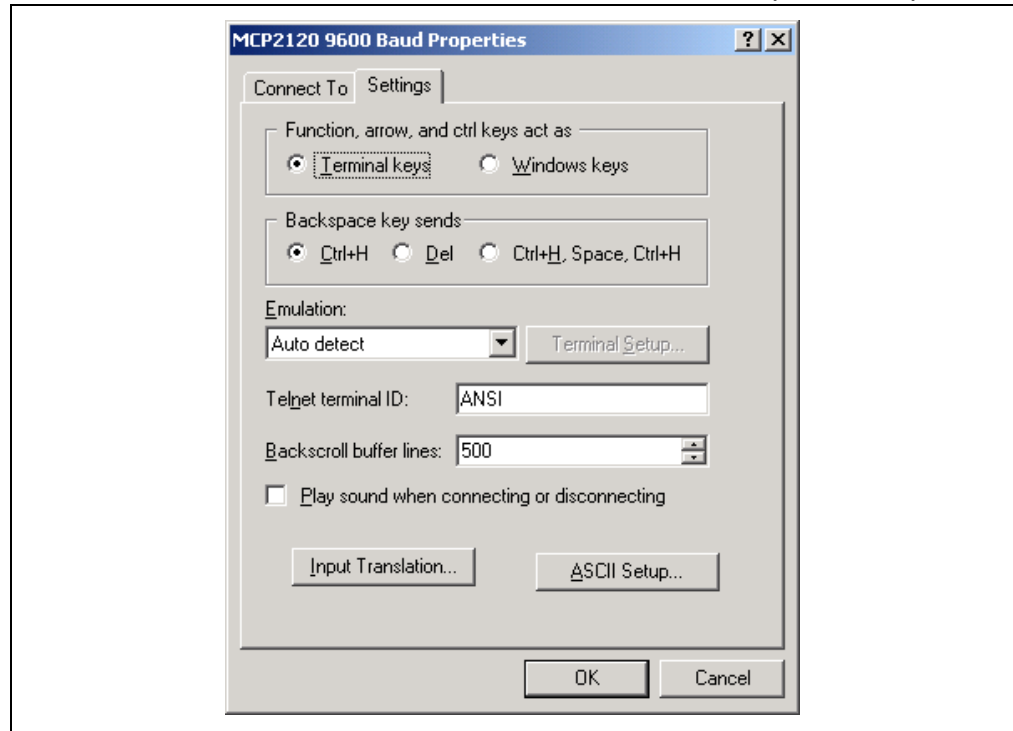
MCP2120 9600 Baud Properties

?

X

Connect To

Settings

Function, arrow, and ctrl keys act as

Terminal keys

Windows keys

Backspace key sends

Ctrl+H

Del

Ctrl+H, Space, Ctrl+H

Emulation:

Auto detect

Terminal Setup...

Telnet terminal ID:

ANSI

Backscroll buffer lines:

500

Play sound when connecting or disconnecting

Input Translation...

ASCII Setup...

OK

Cancel